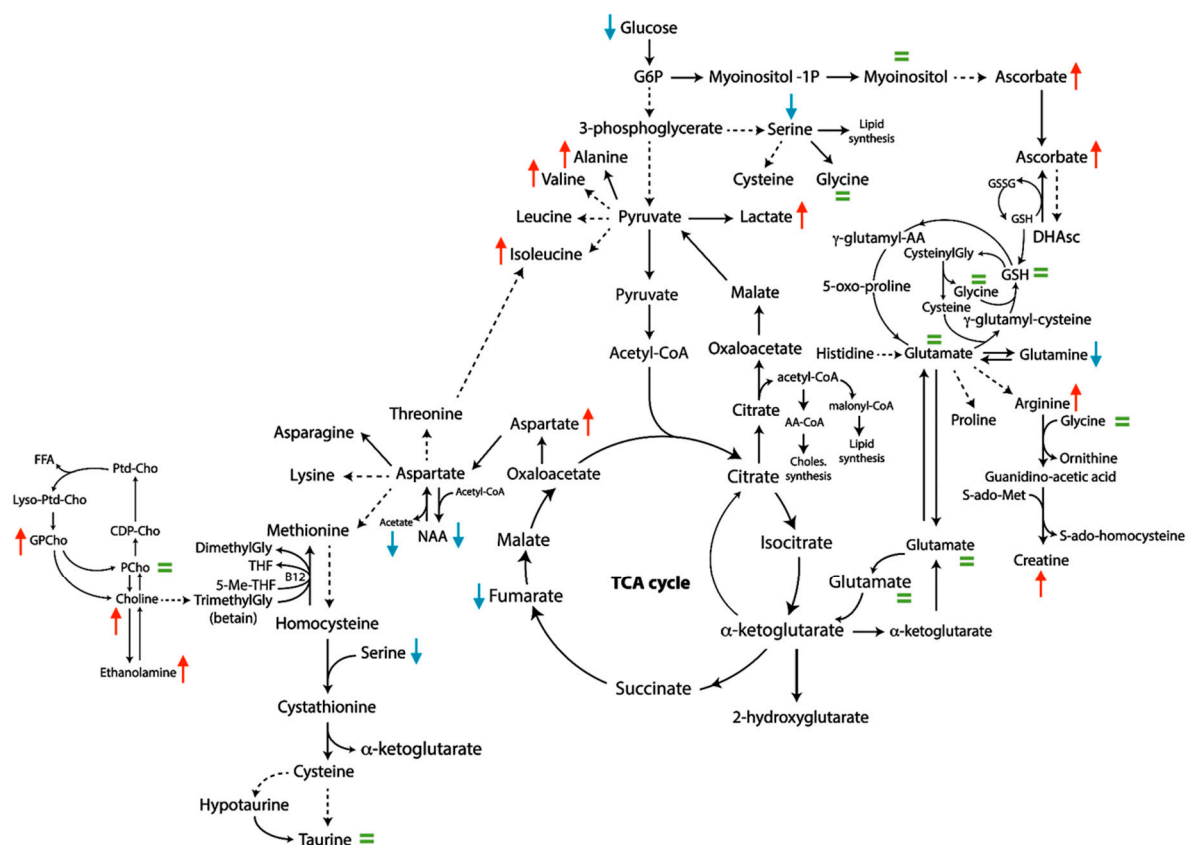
Glucose

G6P

Myoinositol -1P

Myoinositol

Ascorbate

3-phosphoglycerate

Serine

Lipid synthesis

Alanine

Valine

Cysteine

Glycine

Ascorbate

GSSG

GSH

DHAsc

Leucine

Pyruvate

Lactate

Isoleucine

γ-glutamyl-AA

CysteinylGly

GSH

Glycine

5-oxo-proline

Cysteine

γ-glutamyl-cysteine

Pyruvate

Malate

Acetyl-CoA

Oxaloacetate

Histidine

Glutamate

Glutamine

acetyl-CoA

malonyl-CoA

AA-CoA

Lipid synthesis

Choles. synthesis

Citrate

Threonine

Aspartate

Proline

Arginine

Glycine

Ornithine

Asparagine

Lysine

Aspartate

Oxaloacetate

Citrate

Guanidino-acetic acid

S-ado-Met

S-ado-homocysteine

FFA

Ptd-Cho

Lyso-Ptd-Cho

CDP-Cho

GPCho

PCho

Choline

Ethanolamine

Acetyl-CoA

Acetate

NAA

Methionine

DimethylGly

THF

5-Me-THF

B12

TrimethylGly (betain)

Homocysteine

Serine

Malate

Fumarate

TCA cycle

Isocitrate

Glutamate

Glutamate

Creatine

α-ketoglutarate

α-ketoglutarate

Succinate

2-hydroxyglutarate

Cystathionine

α-ketoglutarate

Cysteine

Hypotaurine

Taurine